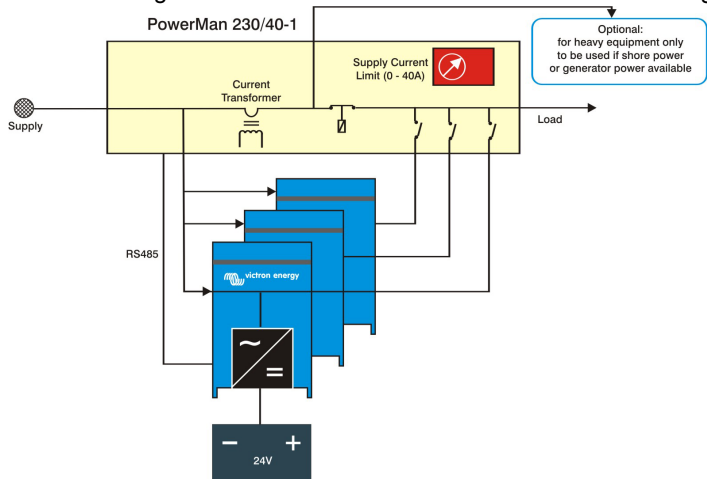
PowerMan 230/40-1

Optional:
for heavy equipment only
to be used if shore power
or generator power available

Supply Current
Limit (0 - 40A)

Current
Transformer

Supply

Load

RS485

victron energy

~

=

−

+

24V